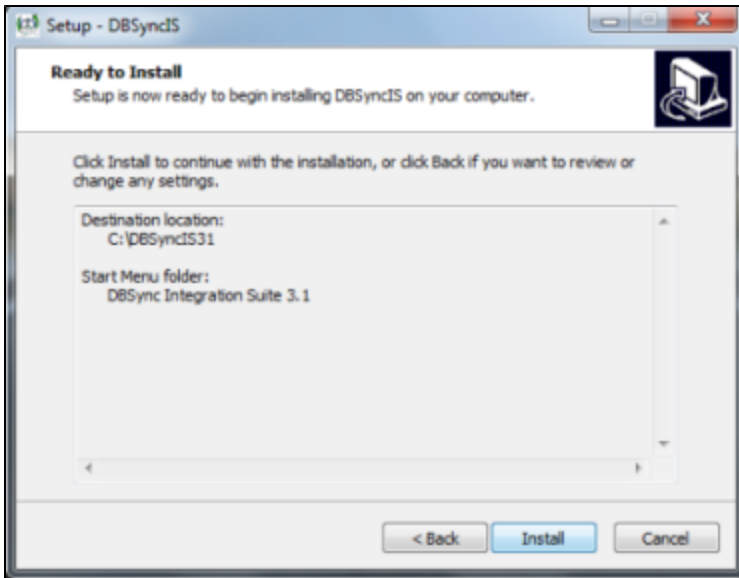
Setup - DBSyncIS

Ready to Install
Setup is now ready to begin installing DBSyncIS on your computer.

Click Install to continue with the installation, or click Back if you want to review or change any settings.

Destination location:
C:\DBSyncIS31

Start Menu folder:
DBSync Integration Suite 3.1

< Back
Install
Cancel